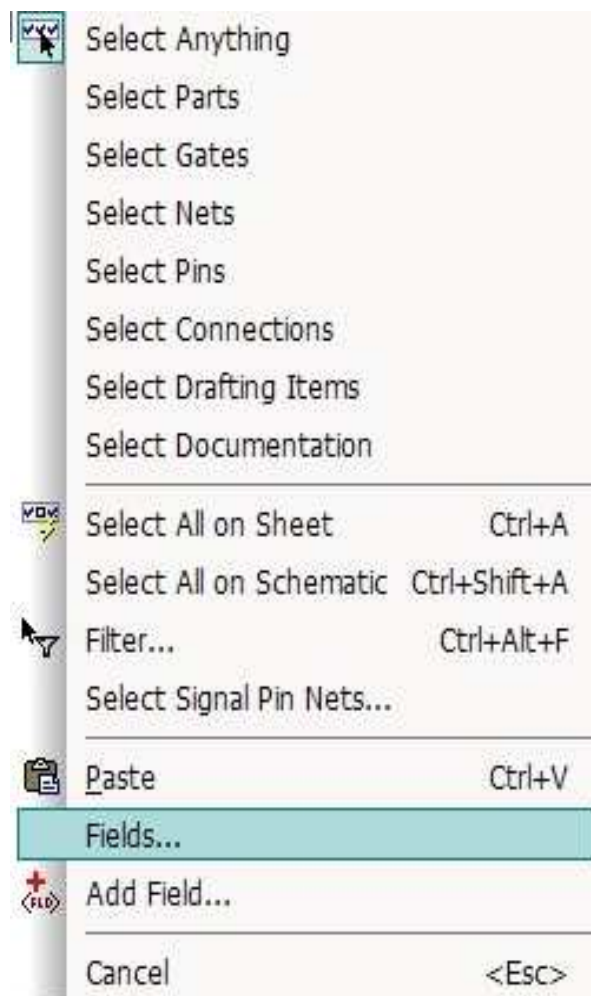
Select Anything
Select Parts
Select Gates
Select Nets
Select Pins
Select Connections
Select Drafting Items
Select Documentation

Select All on Sheet Ctrl+A
Select All on Schematic Ctrl+Shift+A
Filter... Ctrl+Alt+F
Select Signal Pin Nets...

Paste Ctrl+V
Fields...
Add Field...

Cancel <Esc>